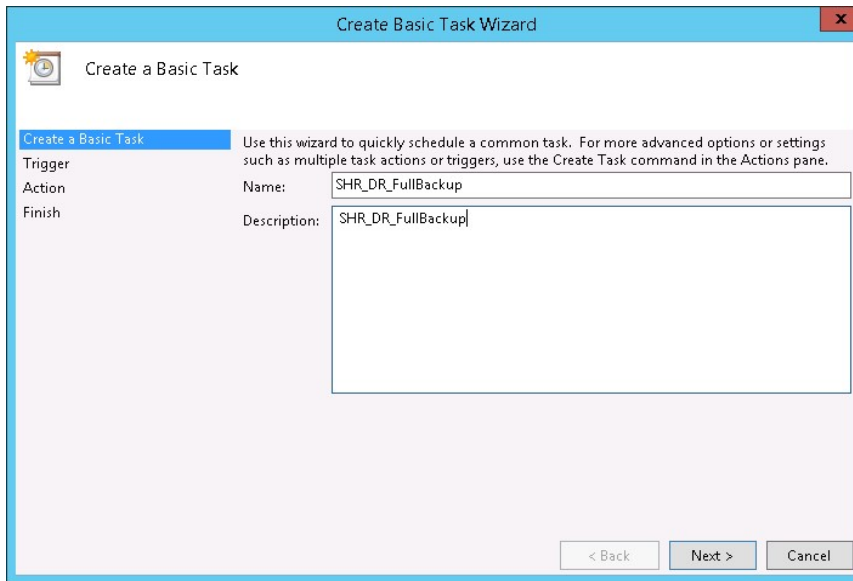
Create Basic Task Wizard

x

Create a Basic Task

Create a Basic Task
Trigger
Action
Finish

Use this wizard to quickly schedule a common task. For more advanced options or settings such as multiple task actions or triggers, use the Create Task command in the Actions pane.

Name: SHR_DR_FullBackup

Description: SHR_DR_FullBackup

< Back
Next >
Cancel